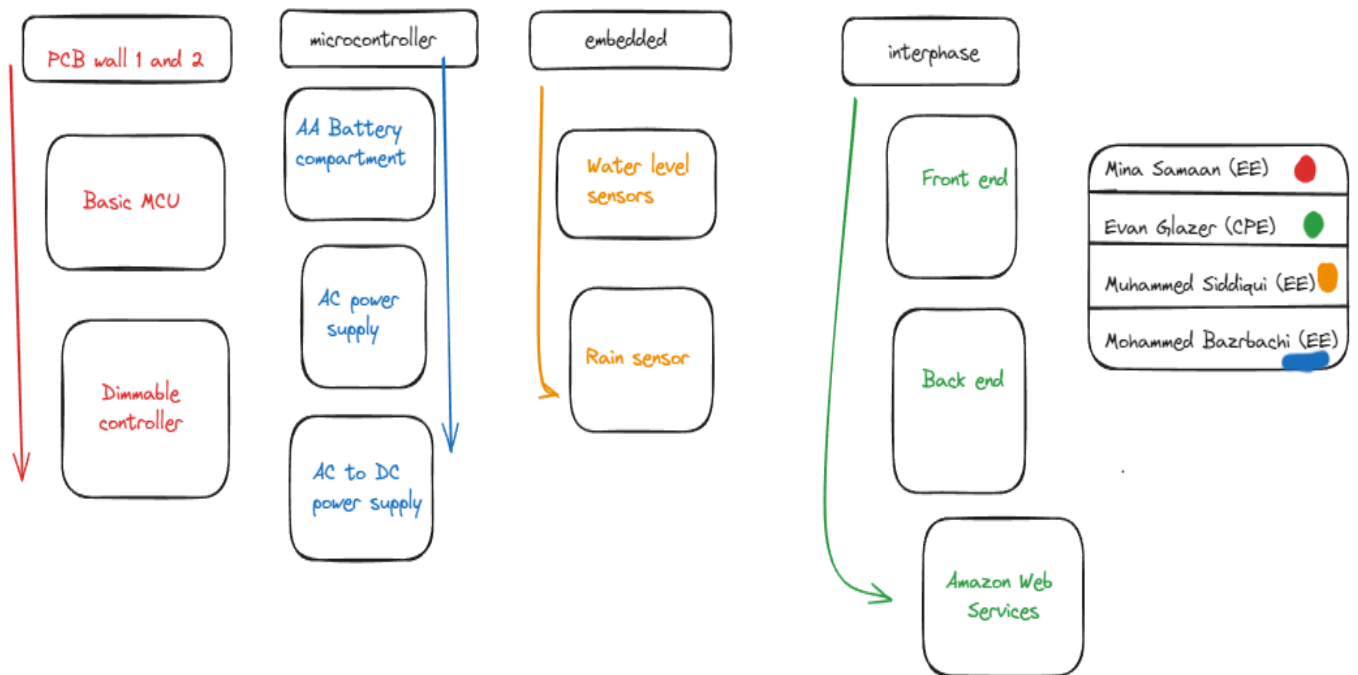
PCB wall 1 and 2

Basic MCU

Dimmable controller

microcontroller

AA Battery compartment

AC power supply

AC to DC power supply

embedded

Water level sensors

Rain sensor

interphase

Front end

Back end

Amazon Web Services

Mina Samaan (EE)

Evan Glazer (CPE)

Muhammed Siddiqui (EE)

Mohammed Bazrbachi (EE)